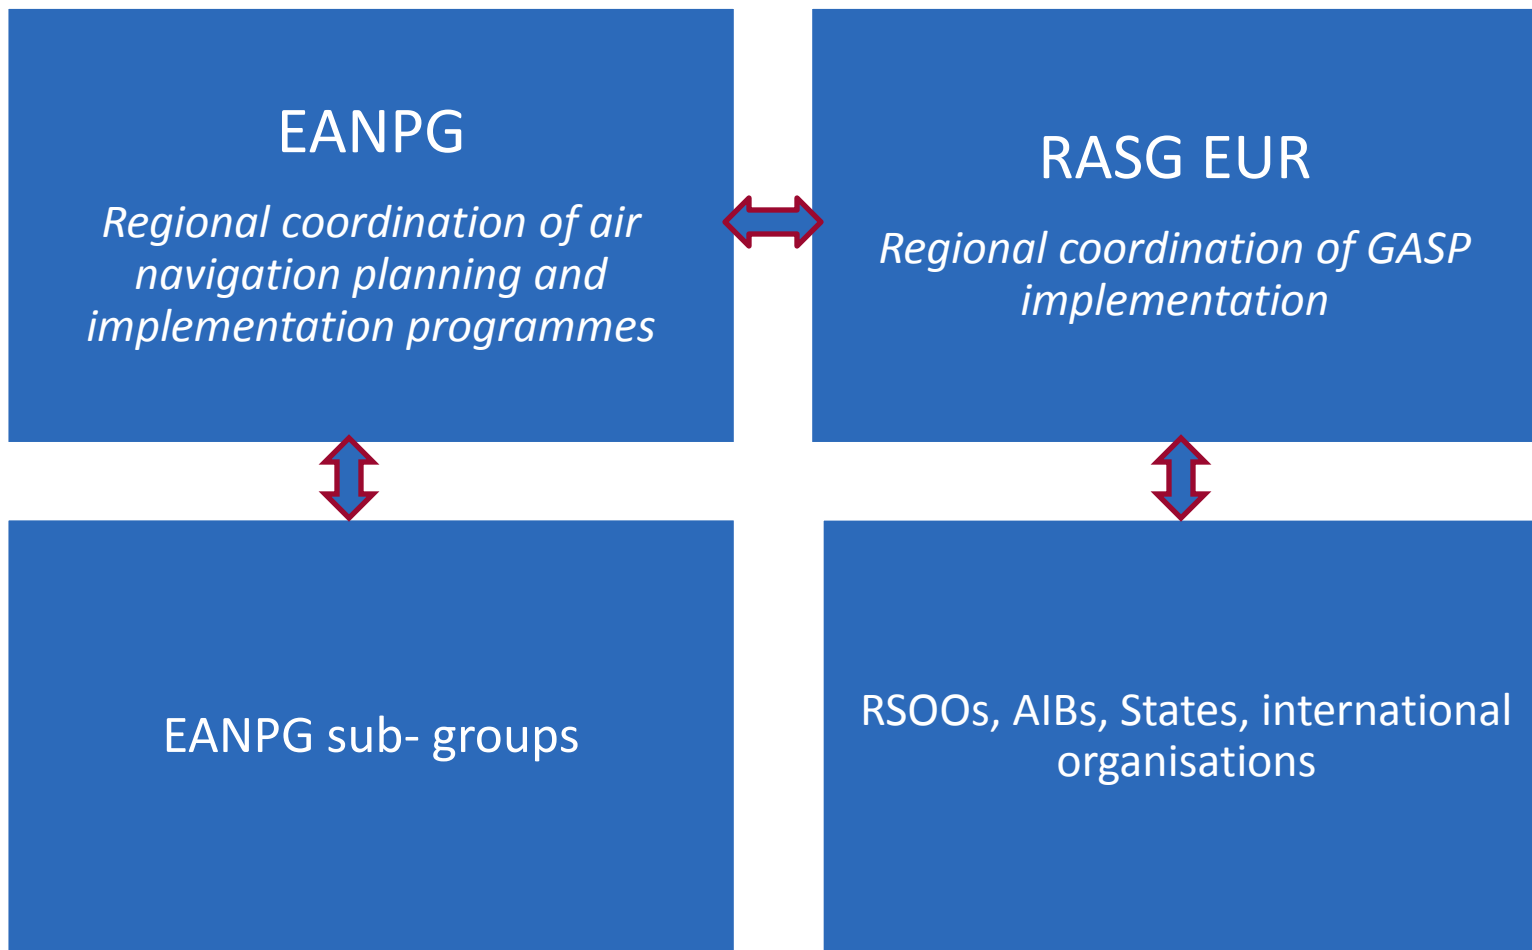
EANPG

Regional coordination of air navigation planning and implementation programmes

RASG EUR

Regional coordination of GASP implementation

EANPG sub- groups

RSOOs, AIBs, States, international organisations